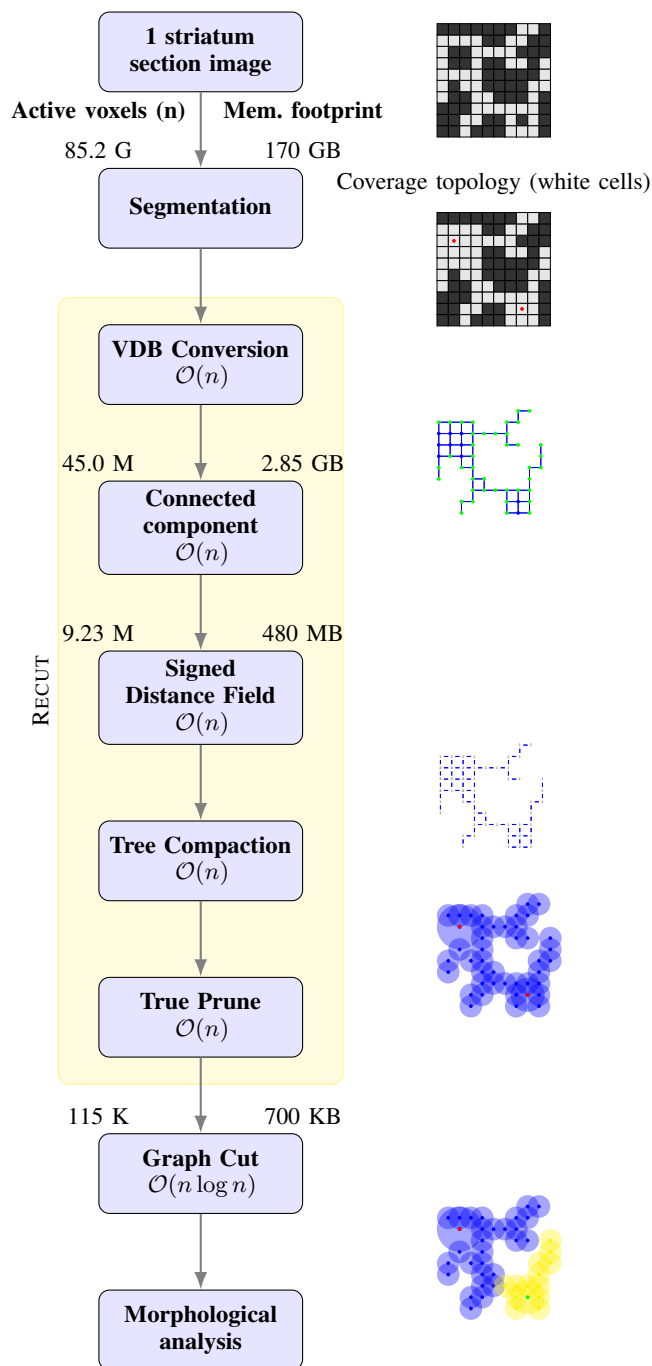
1 striatum section image

Active voxels (n)

Mem. footprint

85.2 G

170 GB

Coverage topology (white cells)

Segmentation

VDB Conversion
$\mathcal{O}(n)$

45.0 M

2.85 GB

Connected component
$\mathcal{O}(n)$

9.23 M

480 MB

RECUT

Signed Distance Field
$\mathcal{O}(n)$

Tree Compaction
$\mathcal{O}(n)$

True Prune
$\mathcal{O}(n)$

115 K

700 KB

Graph Cut
$\mathcal{O}(n \log n)$

Morphological analysis